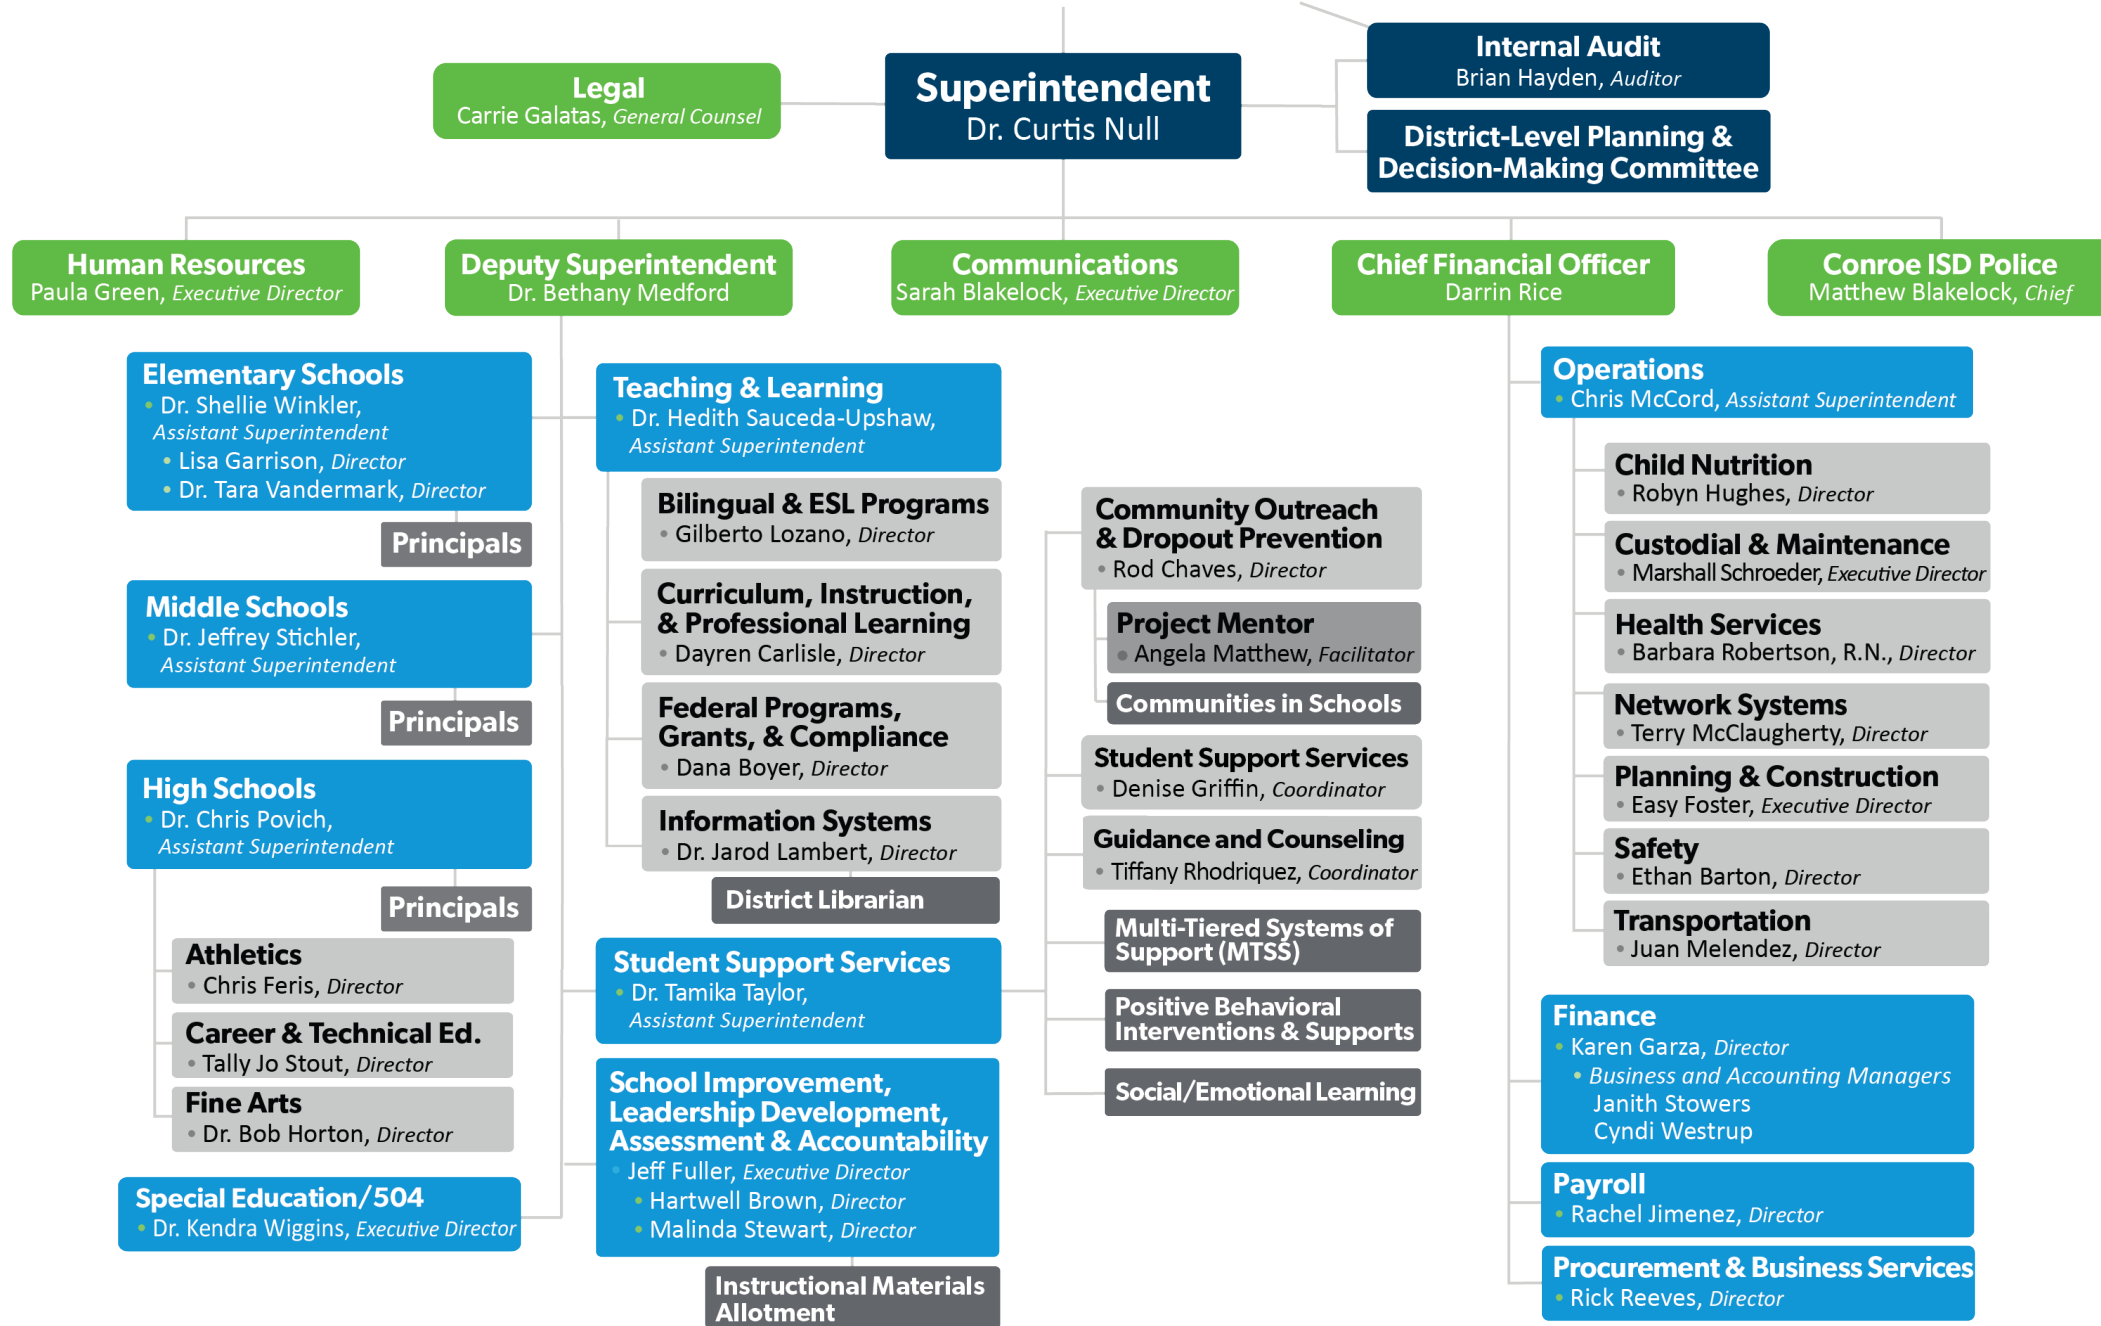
Superintendent
Dr. Curtis Null

Legal
Carrie Galatas, General Counsel

Internal Audit
Brian Hayden, Auditor

District-Level Planning & Decision-Making Committee

Human Resources
Paula Green, Executive Director

Deputy Superintendent
Dr. Bethany Medford

Communications
Sarah Blakelock, Executive Director

Chief Financial Officer
Darrin Rice

Conroe ISD Police
Matthew Blakelock, Chief

Elementary Schools
• Dr. Shellie Winkler, Assistant Superintendent
• Lisa Garrison, Director
• Dr. Tara Vandermark, Director

Principals

Middle Schools
• Dr. Jeffrey Stichler, Assistant Superintendent

Principals

High Schools
• Dr. Chris Povich, Assistant Superintendent

Principals

Athletics
• Chris Feris, Director

Career & Technical Ed.
• Tally Jo Stout, Director

Fine Arts
• Dr. Bob Horton, Director

Special Education/504
• Dr. Kendra Wiggins, Executive Director

Teaching & Learning
• Dr. Hedith Sauceda-Upshaw, Assistant Superintendent

Bilingual & ESL Programs
• Gilberto Lozano, Director

Curriculum, Instruction, & Professional Learning
• Dayren Carlisle, Director

Federal Programs, Grants, & Compliance
• Dana Boyer, Director

Information Systems
• Dr. Jarod Lambert, Director

District Librarian

Student Support Services
• Dr. Tamika Taylor, Assistant Superintendent

School Improvement, Leadership Development, Assessment & Accountability
• Jeff Fuller, Executive Director
• Hartwell Brown, Director
• Malinda Stewart, Director

Instructional Materials Allotment

Community Outreach & Dropout Prevention
• Rod Chaves, Director

Project Mentor
• Angela Matthew, Facilitator

Communities in Schools

Student Support Services
• Denise Griffin, Coordinator

Guidance and Counseling
• Tiffany Rhodriquez, Coordinator

Multi-Tiered Systems of Support (MTSS)

Positive Behavioral Interventions & Supports

Social/Emotional Learning

Operations
• Chris McCord, Assistant Superintendent

Child Nutrition
• Robyn Hughes, Director

Custodial & Maintenance
• Marshall Schroeder, Executive Director

Health Services
• Barbara Robertson, R.N., Director

Network Systems
• Terry McClaughery, Director

Planning & Construction
• Easy Foster, Executive Director

Safety
• Ethan Barton, Director

Transportation
• Juan Melendez, Director

Finance
• Karen Garza, Director
• Business and Accounting Managers
Janith Stowers
Cyndi Westrup

Payroll
• Rachel Jimenez, Director

Procurement & Business Services
• Rick Reeves, Director